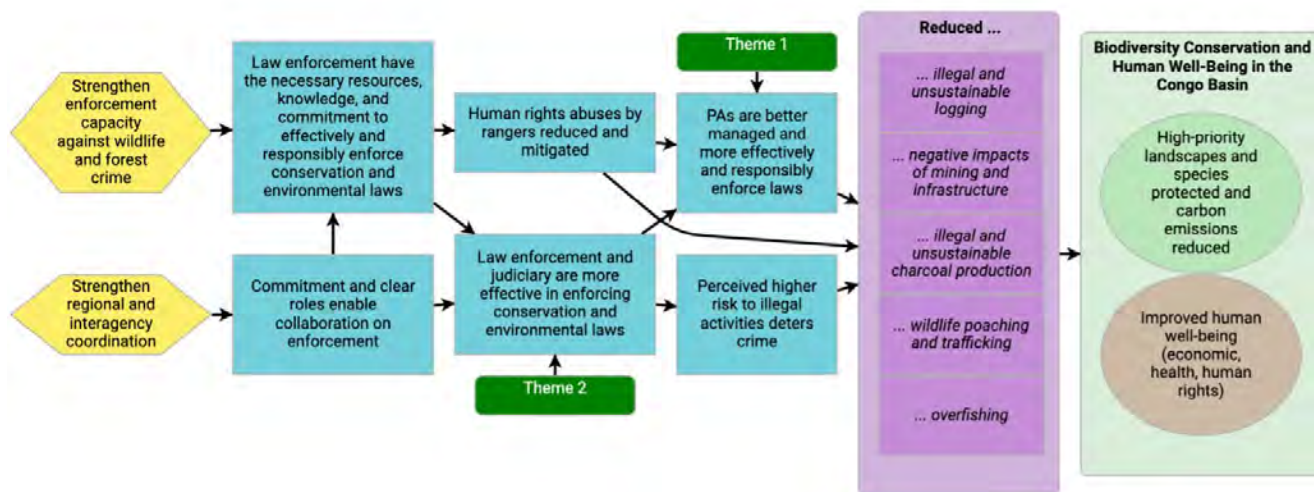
Strengthen enforcement capacity against wildlife and forest crime

Strengthen regional and interagency coordination

Law enforcement have the necessary resources, knowledge, and commitment to effectively and responsibly enforce conservation and environmental laws

Commitment and clear roles enable collaboration on enforcement

Human rights abuses by rangers reduced and mitigated

Law enforcement and judiciary are more effective in enforcing conservation and environmental laws

Theme 2

Theme 1

PAs are better managed and more effectively and responsibly enforce laws

Perceived higher risk to illegal activities deters crime

Reduced ...

... illegal and unsustainable logging

... negative impacts of mining and infrastructure

... illegal and unsustainable charcoal production

... wildlife poaching and trafficking

... overfishing

Biodiversity Conservation and Human Well-Being in the Congo Basin

High-priority landscapes and species protected and carbon emissions reduced

Improved human well-being (economic, health, human rights)